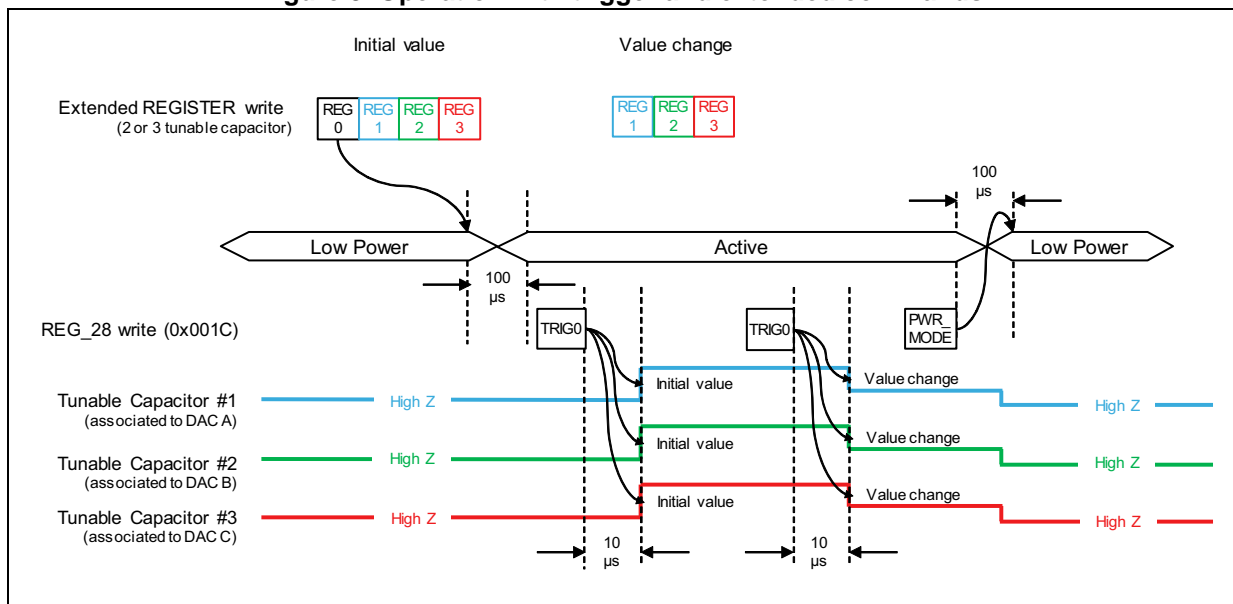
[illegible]

Initial value

Value change

Extended REGISTER write
(2 or 3 tunable capacitor)

REG 0

REG 1

REG 2

REG 3

REG 1

REG 2

REG 3

100 µs

Low Power

Active

Low Power

100 µs

REG_28 write (0x001C)

TRIG0

TRIG0

PWR_ MODE

Tunable Capacitor #1
(associated to DAC A)

High Z

Initial value

Value change

High Z

Tunable Capacitor #2
(associated to DAC B)

High Z

Initial value

Value change

High Z

Tunable Capacitor #3
(associated to DAC C)

High Z

Initial value

Value change

High Z

10 µs

10 µs